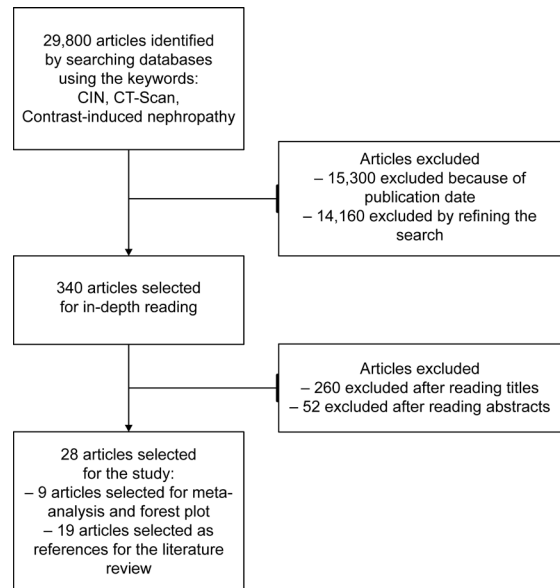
29,800 articles identified by searching databases using the keywords: CIN, CT-Scan, Contrast-induced nephropathy

Articles excluded
– 15,300 excluded because of publication date
– 14,160 excluded by refining the search

340 articles selected for in-depth reading

Articles excluded
– 260 excluded after reading titles
– 52 excluded after reading abstracts

28 articles selected for the study:
– 9 articles selected for meta-analysis and forest plot
– 19 articles selected as references for the literature review